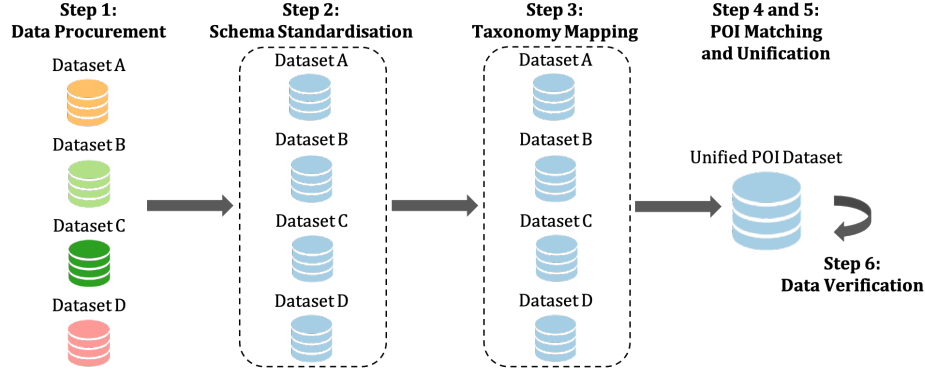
Step 1:
Data Procurement

Dataset A

Dataset B

Dataset C

Dataset D

Step 2:
Schema Standardisation

Dataset A

Dataset B

Dataset C

Dataset D

Step 3:
Taxonomy Mapping

Dataset A

Dataset B

Dataset C

Dataset D

Step 4 and 5:
POI Matching
and Unification

Unified POI Dataset

Step 6:
Data Verification